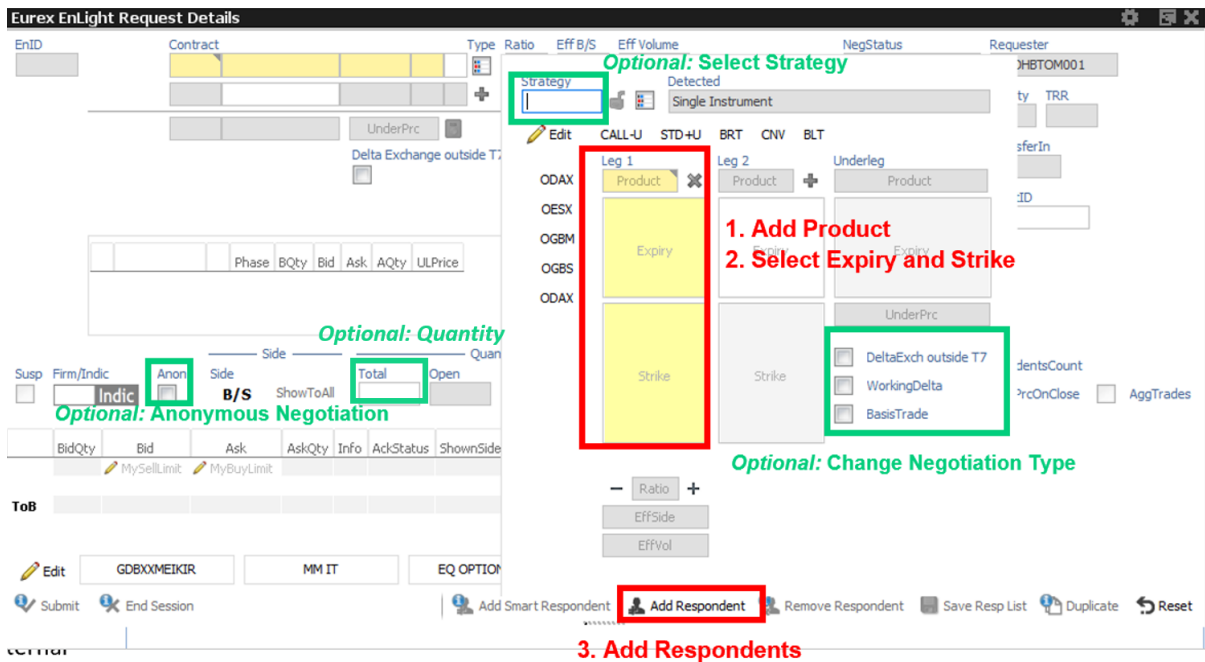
Eurex EnLight Request Details

EnID

Contract

Type Ratio Eff B/S Eff Volume NegStatus Requester

Optional: Select Strategy

Strategy

Detected

Single Instrument

DHBTOM001

ty TRR

UnderPrc

Edit CALL-U STD+U BRT CNV BLT

sferIn

Delta Exchange outside T7

Leg 1 Leg 2 Underleg

ODAX

Product Product Product

OESX

OGBM

OGBS

ODAX

Expiry Expiry Expiry

1. Add Product

2. Select Expiry and Strike

ID

Phase BQty Bid Ask AQty ULPrice

UnderPrc

Optional: Quantity

Side

Quan

Susp Firm/Indic Anon Side Total Open

Indic

B/S ShowToAll

Strike Strike

DeltaExch outside T7

WorkingDelta

BasisTrade

dentsCount

PrcOnClose AggTrades

Optional: Anonymous Negotiation

BidQty Bid Ask AskQty Info AckStatus ShownSide

MySellLimit MyBuyLimit

Optional: Change Negotiation Type

ToB

Ratio

EffSide

EffVol

Edit GDBXXMEIKIR MM IT EQ OPTION

Submit End Session Add Smart Respondent Add Respondent Remove Respondent Save Resp List Duplicate Reset

ternal

3. Add Respondents